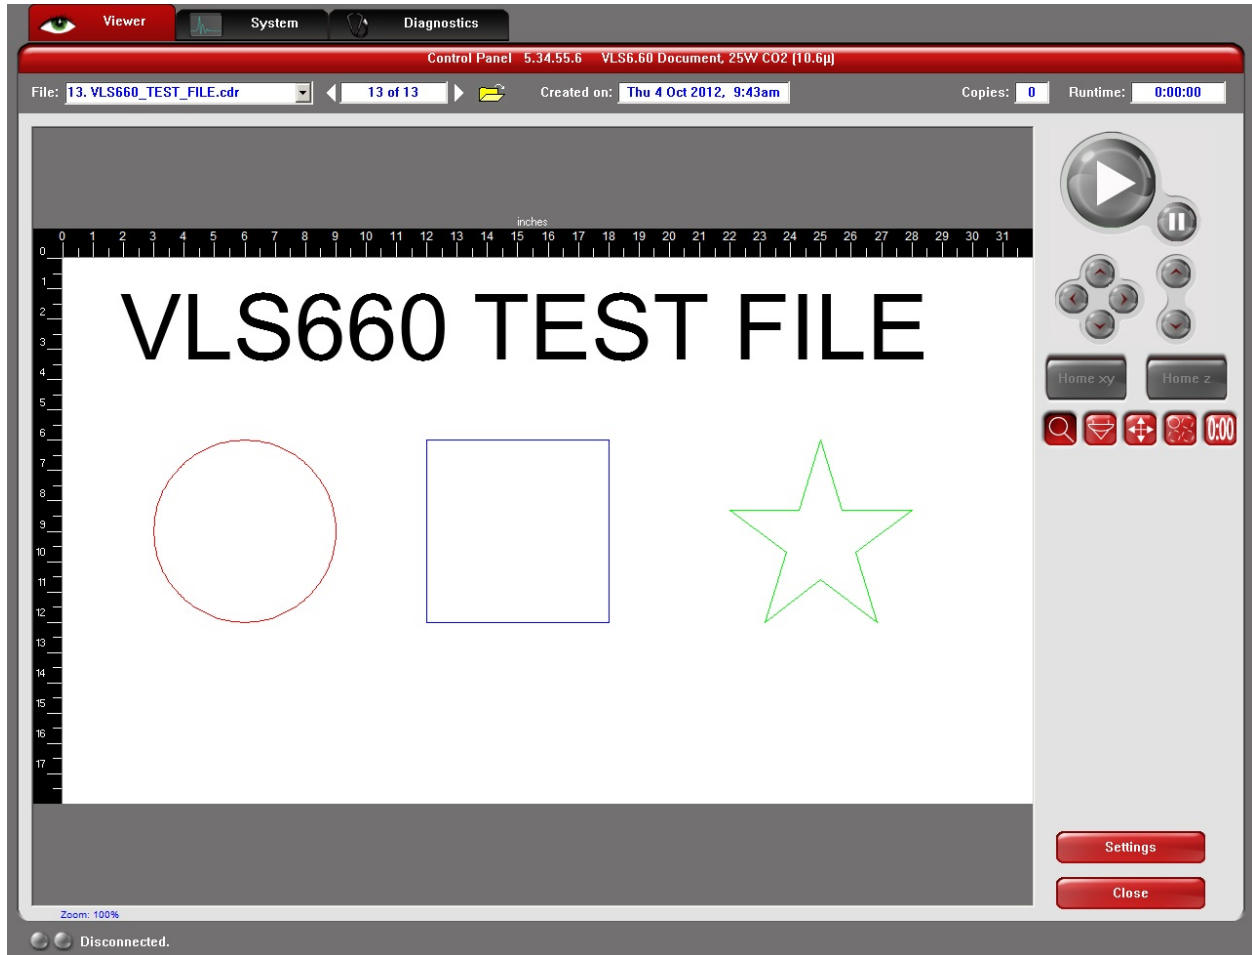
Viewer System Diagnostics

Control Panel 5.34.55.6 VLS6.60 Document, 25W CO2 (10.6µ)

File: 13. VLS660_TEST_FILE.cdr 13 of 13 Created on: Thu 4 Oct 2012, 9:43am Copies: 0 Runtime: 0:00:00

inches

0 1 2 3 4 5 6 7 8 9 10 11 12 13 14 15 16 17 18 19 20 21 22 23 24 25 26 27 28 29 30 31

0 1 2 3 4 5 6 7 8 9 10 11 12 13 14 15 16 17

VLS660 TEST FILE

Home xy Home z

0:00

Settings

Close

Zoom: 100%

Disconnected.